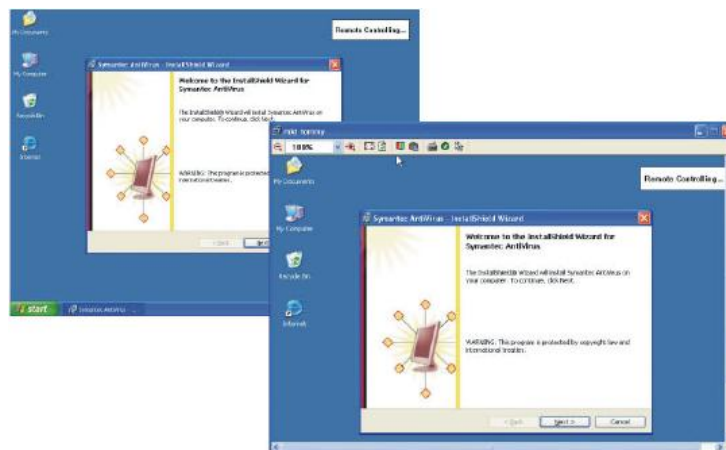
My Documents

My Computer

Recycle Bin

Internet

Remote Controlling...

Symantec AntiVirus - InstallShield Wizard

Welcome to the InstallShield Wizard for Symantec AntiVirus

The InstallShield Wizard will install Symantec AntiVirus on your computer. To continue, click Next.

WARNING: This program is protected by copyright law and international treaties.

< Back

Next >

start

Symantec AntiVirus ...

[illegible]

100%

My Documents

Remote Controlling...

My Computer

Recycle Bin

Internet

Symantec AntiVirus - InstallShield Wizard

Welcome to the InstallShield Wizard for Symantec AntiVirus

The InstallShield Wizard will install Symantec AntiVirus on your computer. To continue, click Next.

WARNING: This program is protected by copyright law and international treaties.

< Back

Next >

Cancel